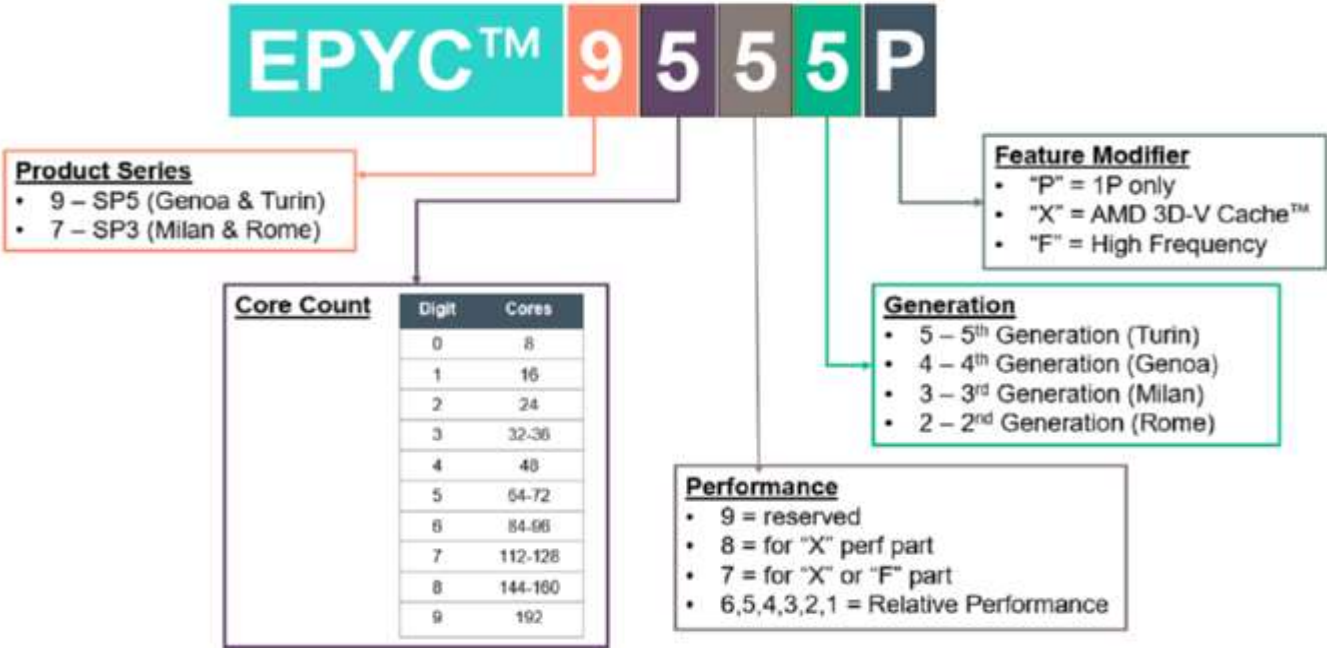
EPYC™ 9 5 5 5 P

Product Series
• 9 – SP5 (Genoa & Turin)
• 7 – SP3 (Milan & Rome)

Feature Modifier
• "P" = 1P only
• "X" = AMD 3D-V Cache™
• "F" = High Frequency

Core Count

| Digit | Cores |
|---|---|
| 0 | 8 |
| 1 | 16 |
| 2 | 24 |
| 3 | 32-36 |
| 4 | 48 |
| 5 | 64-72 |
| 6 | 84-96 |
| 7 | 112-128 |
| 8 | 144-160 |
| 9 | 192 |

Generation
• 5 – 5th Generation (Turin)
• 4 – 4th Generation (Genoa)
• 3 – 3rd Generation (Milan)
• 2 – 2nd Generation (Rome)

Performance
• 9 = reserved
• 8 = for "X" perf part
• 7 = for "X" or "F" part
• 6,5,4,3,2,1 = Relative Performance